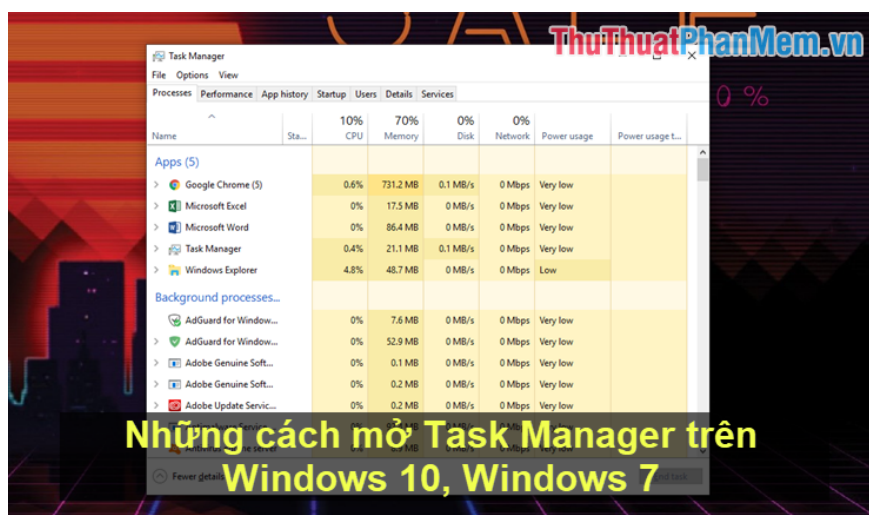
ThuThuatPhanMem.vn

Task Manager

File Options View

Processes Performance App history Startup Users Details Services

| Name | Sta... | 10% CPU | 70% Memory | 0% Disk | 0% Network | Power usage | Power usage t... |
|---|---|---|---|---|---|---|---|
| Apps (5) | | | | | | | |
| Google Chrome (5) | | 0.6% | 731.2 MB | 0.1 MB/s | 0 Mbps | Very low | |
| Microsoft Excel | | 0% | 17.5 MB | 0 MB/s | 0 Mbps | Very low | |
| Microsoft Word | | 0% | 86.4 MB | 0 MB/s | 0 Mbps | Very low | |
| Task Manager | | 0.4% | 21.1 MB | 0.1 MB/s | 0 Mbps | Very low | |
| Windows Explorer | | 4.8% | 48.7 MB | 0 MB/s | 0 Mbps | Low | |
| Background processes... | | | | | | | |
| AdGuard for Window... | | 0% | 7.6 MB | 0 MB/s | 0 Mbps | Very low | |
| AdGuard for Window... | | 0% | 52.9 MB | 0 MB/s | 0 Mbps | Very low | |
| Adobe Genuine Soft... | | 0% | 0.1 MB | 0 MB/s | 0 Mbps | Very low | |
| Adobe Genuine Soft... | | 0% | 0.2 MB | 0 MB/s | 0 Mbps | Very low | |
| Adobe Update Servic... | | 0% | 0.2 MB | 0 MB/s | 0 Mbps | Very low | |

Fewer details

Những cách mở Task Manager trên Windows 10, Windows 7